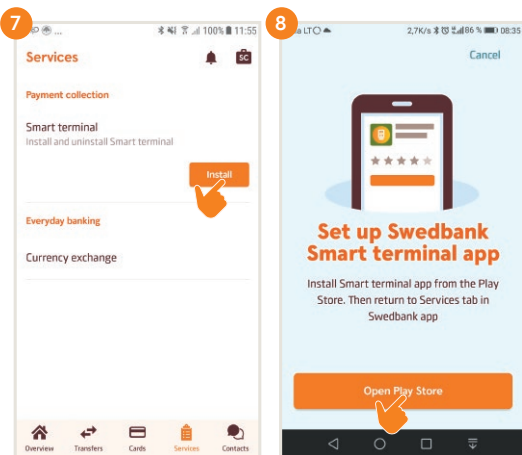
7

100% 11:55

Services

SC

Payment collection

Smart terminal

Install and uninstall Smart terminal

Install

Everyday banking

Currency exchange

Overview Transfers Cards Services Contacts

8

LTE

2,7K/s 86 % 08:35

Cancel

Set up Swedbank Smart terminal app

Install Smart terminal app from the Play Store. Then return to Services tab in Swedbank app

Open Play Store